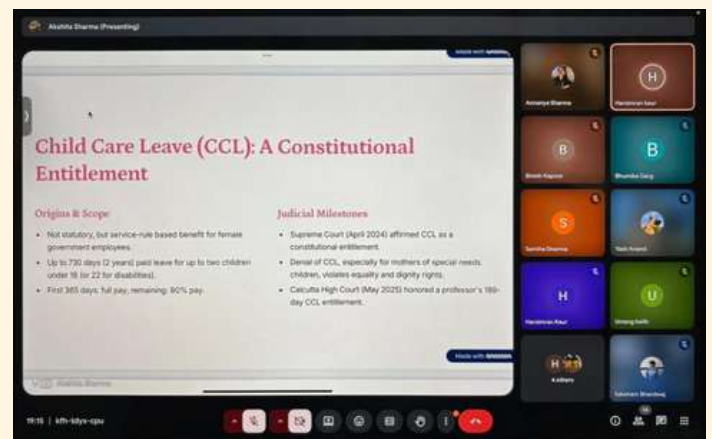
Akshita Sharma (Presenting)

Child Care Leave (CCL): A Constitutional Entitlement

Origins & Scope

- Not statutory, but service-rule based benefit for female government employees.
- Up to 730 days (2 years) paid leave for up to two children under 18 (or 22 for disabilities).
- First 365 days: full pay; remaining: 80% pay.

Judicial Milestones

- Supreme Court (April 2024) affirmed CCL as a constitutional entitlement.
- Denial of CCL, especially for mothers of special needs children, violates equality and dignity rights.
- Calcutta High Court (May 2025) honored a professor's 180-day CCL entitlement.

Made with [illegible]

Akshita Sharma

Annanya Sharma
Harsimran kaur
Brinda Kapoor
Bhumika Garg
Samiha Sharma
Yash Anand
Harsimran Kaur
Umang kathi
4 others
Saksham Bhardwaj

B
B
S
H
U
H

19:15 | kfh-idys-cpu